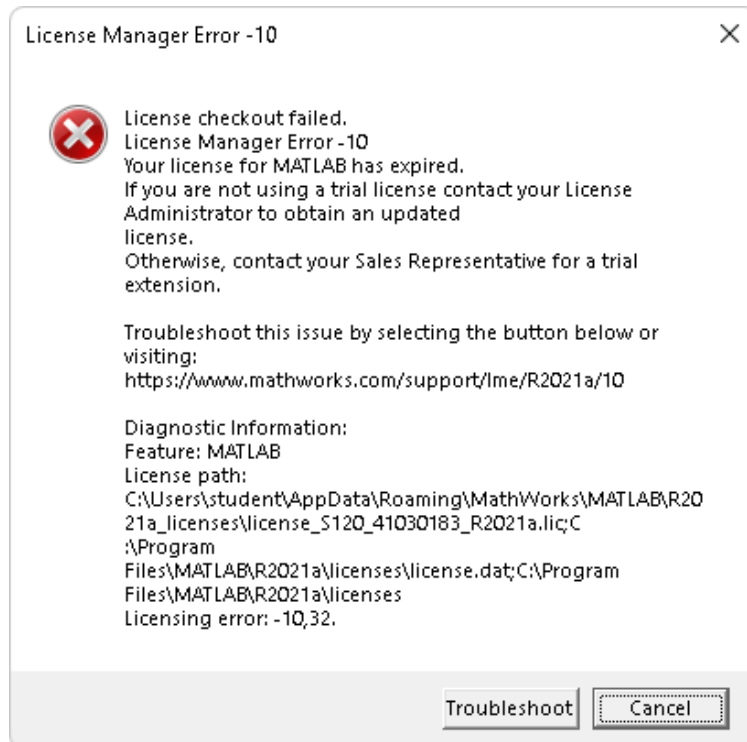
License Manager Error -10

×

License checkout failed.
License Manager Error -10
Your license for MATLAB has expired.
If you are not using a trial license contact your License Administrator to obtain an updated license.
Otherwise, contact your Sales Representative for a trial extension.

Troubleshoot this issue by selecting the button below or visiting:
https://www.mathworks.com/support/lme/R2021a/10

Diagnostic Information:
Feature: MATLAB
License path:
C:\Users\student\AppData\Roaming\MathWorks\MATLAB\R2021a_licenses\license_S120_41030183_R2021a.lic;C:\Program Files\MATLAB\R2021a\licenses\license.dat;C:\Program Files\MATLAB\R2021a\licenses
Licensing error: -10,32.

Troubleshoot

Cancel